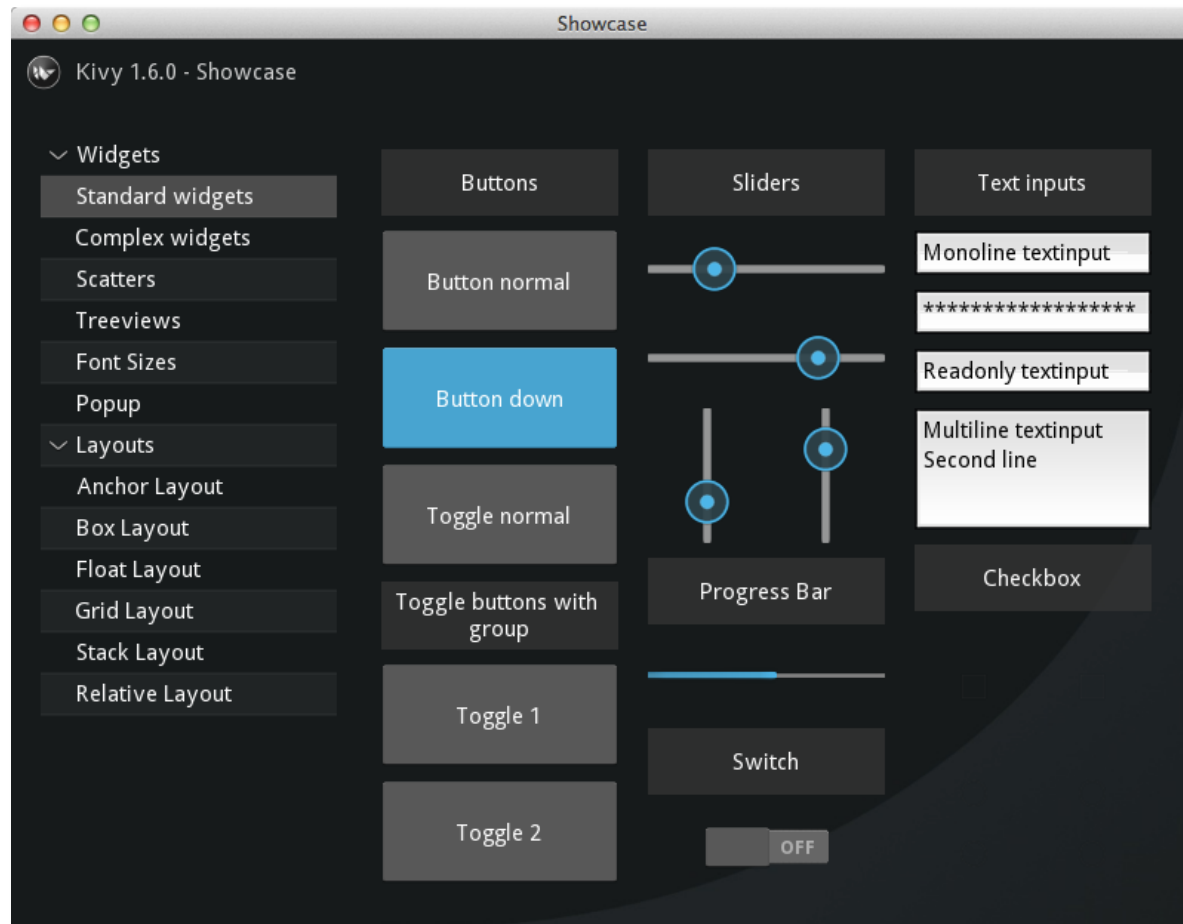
Showcase

Kivy 1.6.0 - Showcase

Widgets
Standard widgets
Complex widgets
Scatters
Treeviews
Font Sizes
Popup
Layouts
Anchor Layout
Box Layout
Float Layout
Grid Layout
Stack Layout
Relative Layout

Buttons
Button normal
Button down
Toggle normal
Toggle buttons with group
Toggle 1
Toggle 2

Sliders
Progress Bar
Switch
OFF

Text inputs
Monoline textinput
******************
Readonly textinput
Multiline textinput
Second line
Checkbox